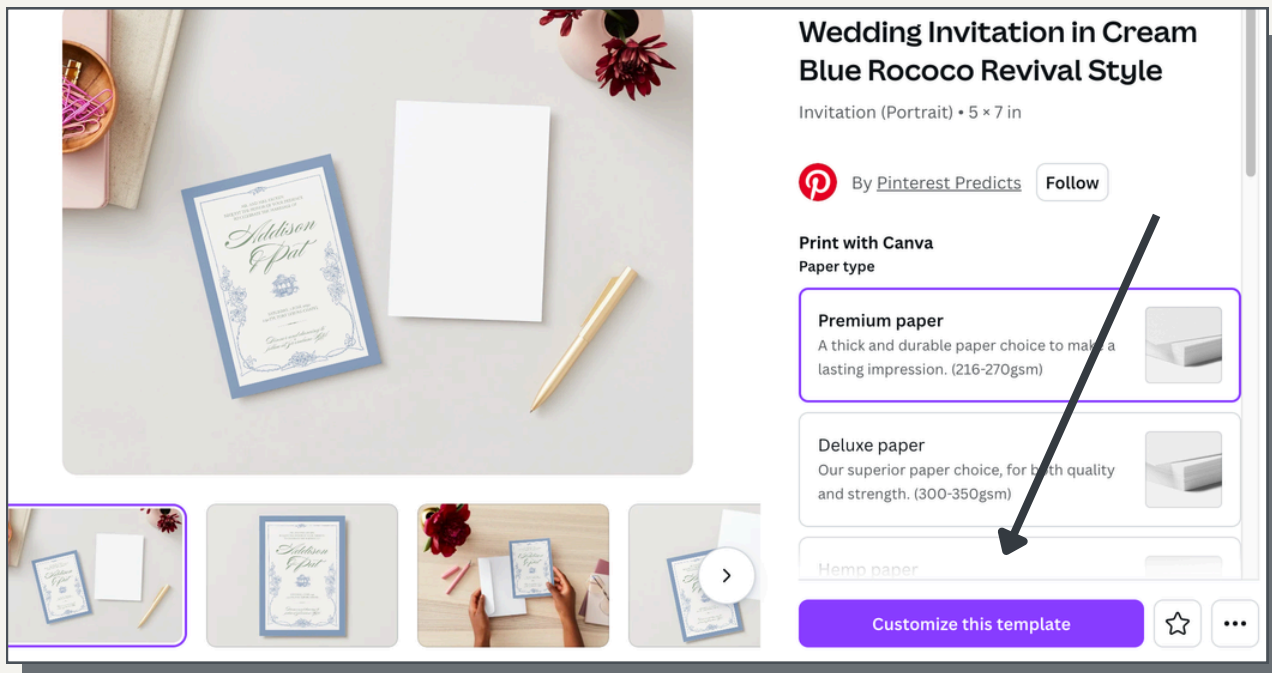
Addison & Pat

Wedding Invitation in Cream Blue Rococo Revival Style

Invitation (Portrait) • 5 × 7 in

By Pinterest Predicts Follow

Print with Canva

Paper type

Premium paper

A thick and durable paper choice to make a lasting impression. (216-270gsm)

Deluxe paper

Our superior paper choice, for both quality and strength. (300-350gsm)

Hemp paper

Customize this template